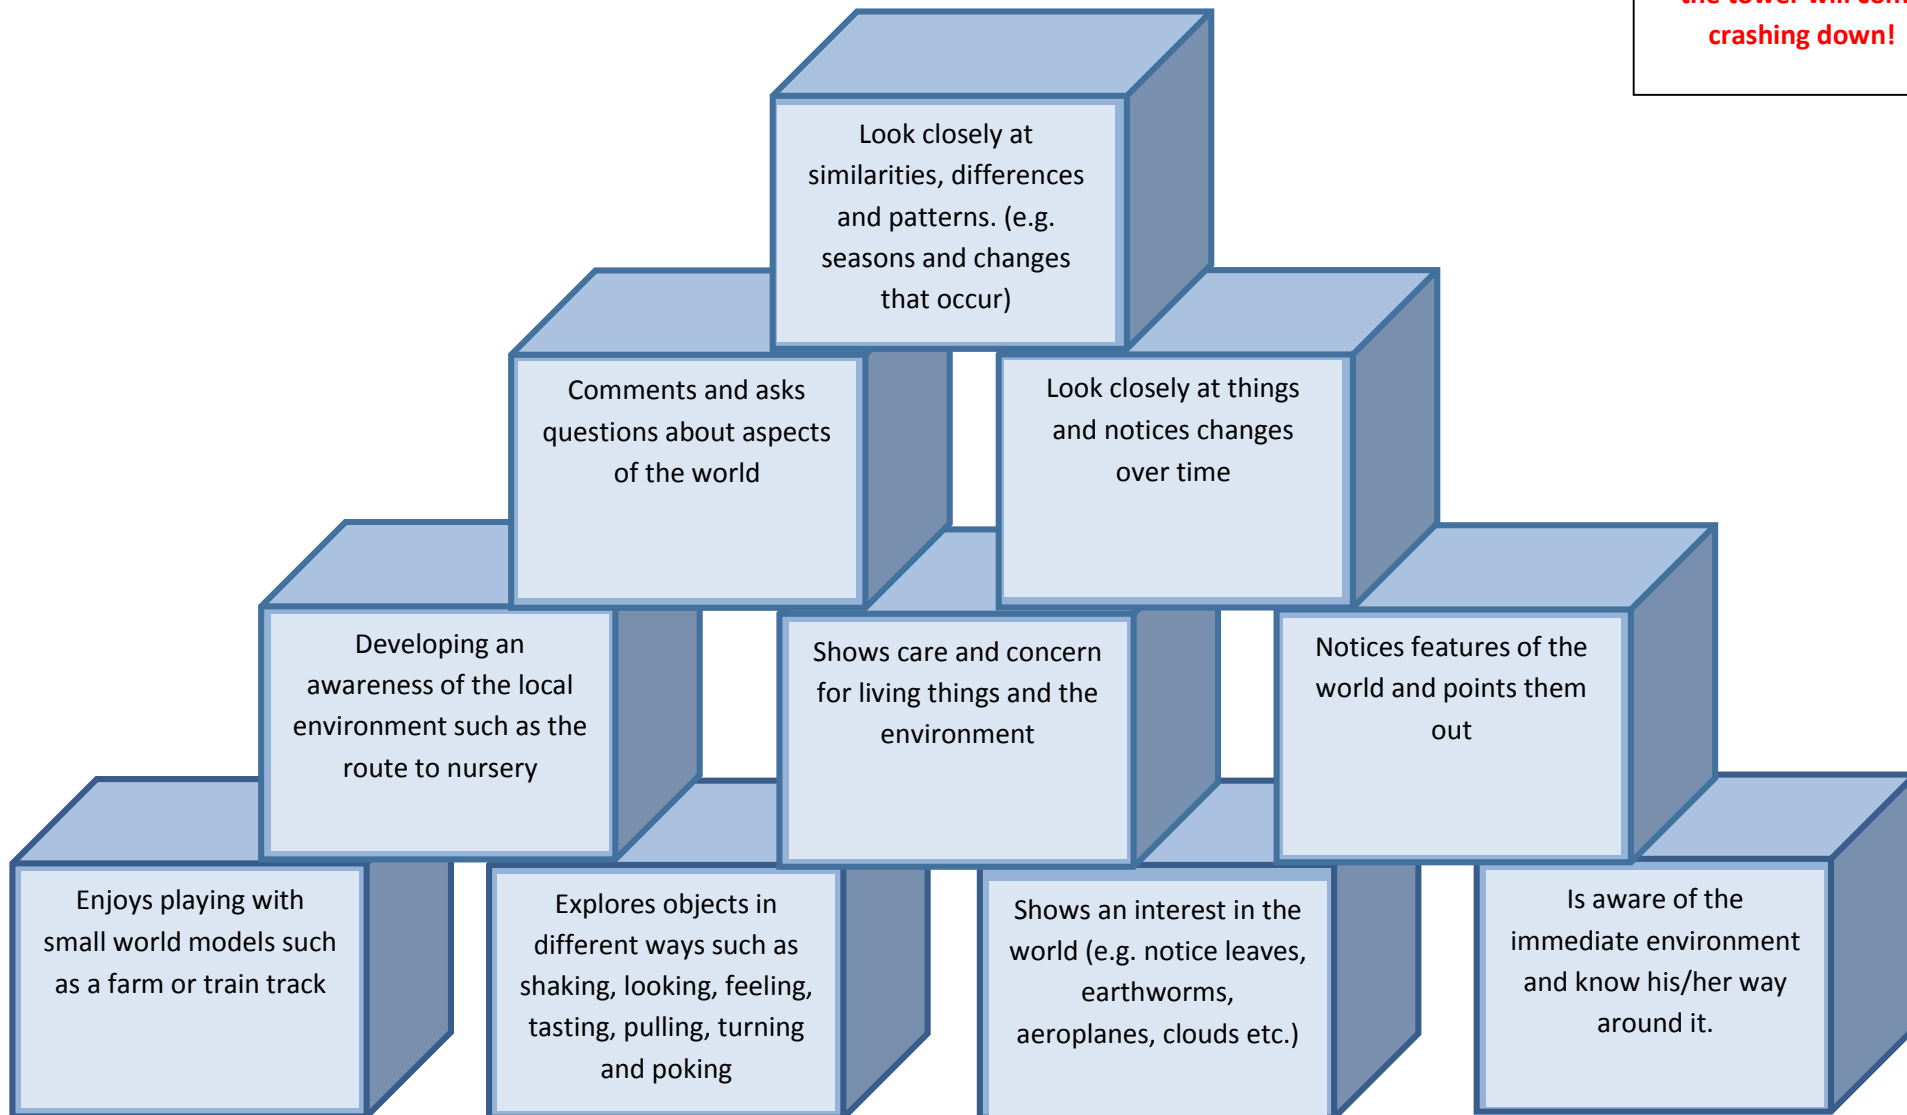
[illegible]
crashing down!

Look closely at similarities, differences and patterns. (e.g. seasons and changes that occur)

Comments and asks questions about aspects of the world

Look closely at things and notices changes over time

Developing an awareness of the local environment such as the route to nursery

Shows care and concern for living things and the environment

Notices features of the world and points them out

Enjoys playing with small world models such as a farm or train track

Explores objects in different ways such as shaking, looking, feeling, tasting, pulling, turning and poking

Shows an interest in the world (e.g. notice leaves, earthworms, aeroplanes, clouds etc.)

Is aware of the immediate environment and know his/her way around it.